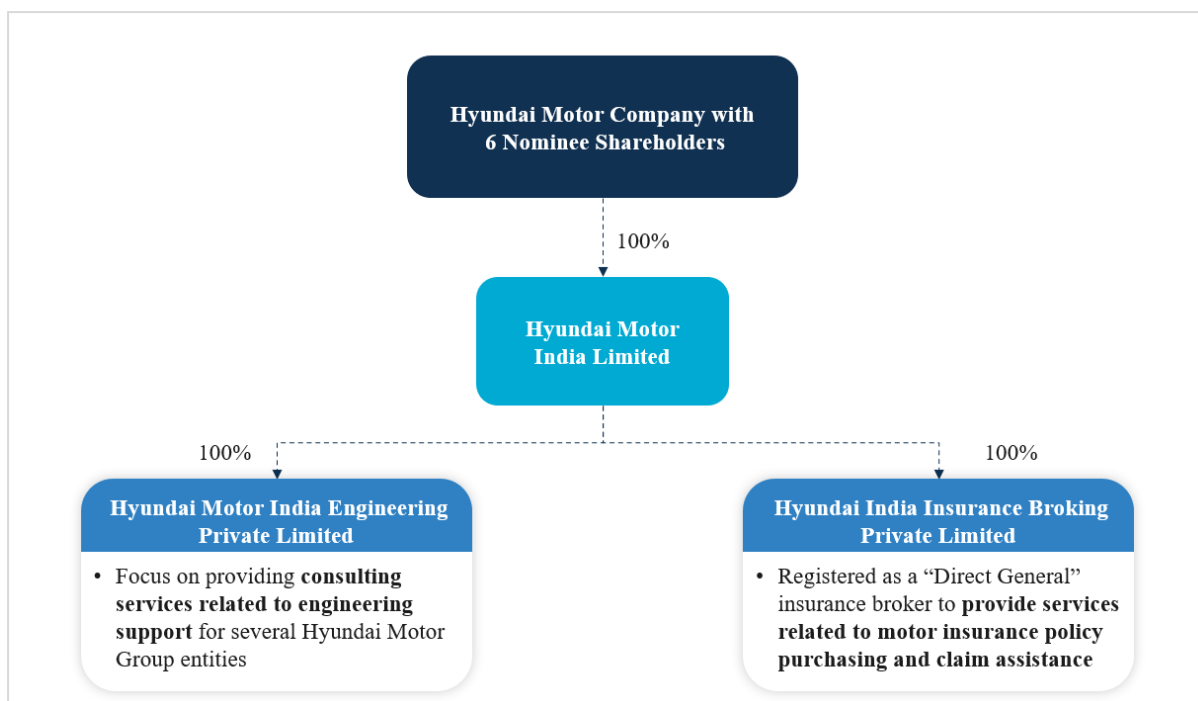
Hyundai Motor Company with 6 Nominee Shareholders

100%

Hyundai Motor India Limited

100%

100%

Hyundai Motor India Engineering Private Limited

• Focus on providing consulting services related to engineering support for several Hyundai Motor Group entities

Hyundai India Insurance Broking Private Limited

• Registered as a “Direct General” insurance broker to provide services related to motor insurance policy purchasing and claim assistance